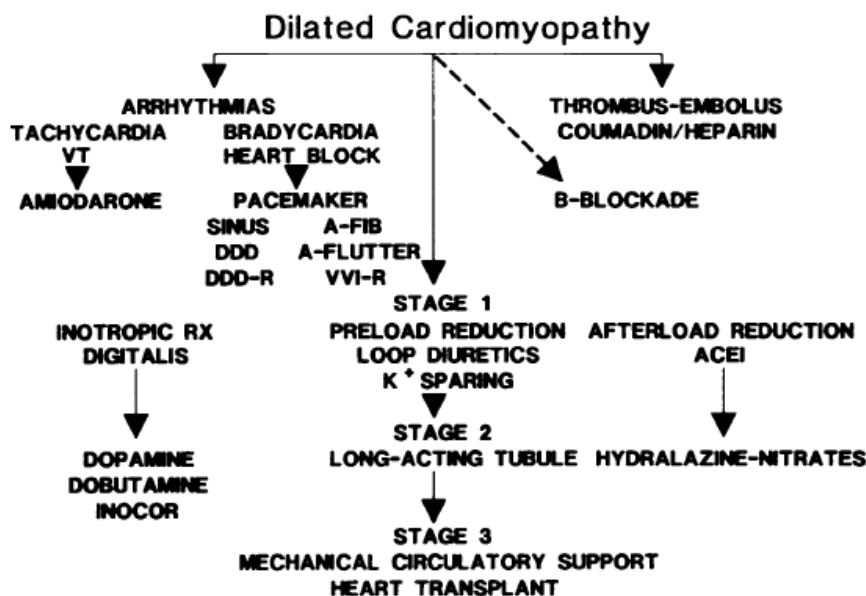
Dilated Cardiomyopathy

ARRHYTHMIAS

TACHYCARDIA
VT

AMIODARONE

BRADYCARDIA
HEART BLOCK

PACEMAKER

SINUS
DDD
DDD-R

A-FIB
A-FLUTTER
VVI-R

THROMBUS-EMBOLUS
COUMADIN/HEPARIN

B-BLOCKADE

STAGE 1
PRELOAD REDUCTION
LOOP DIURETICS
$K^+$ SPARING

INOTROPIC RX
DIGITALIS

DOPAMINE
DOBUTAMINE
INOCOR

AFTERLOAD REDUCTION
ACEI

HYDRALAZINE-NITRATES

STAGE 2
LONG-ACTING TUBULE

STAGE 3
MECHANICAL CIRCULATORY SUPPORT
HEART TRANSPLANT